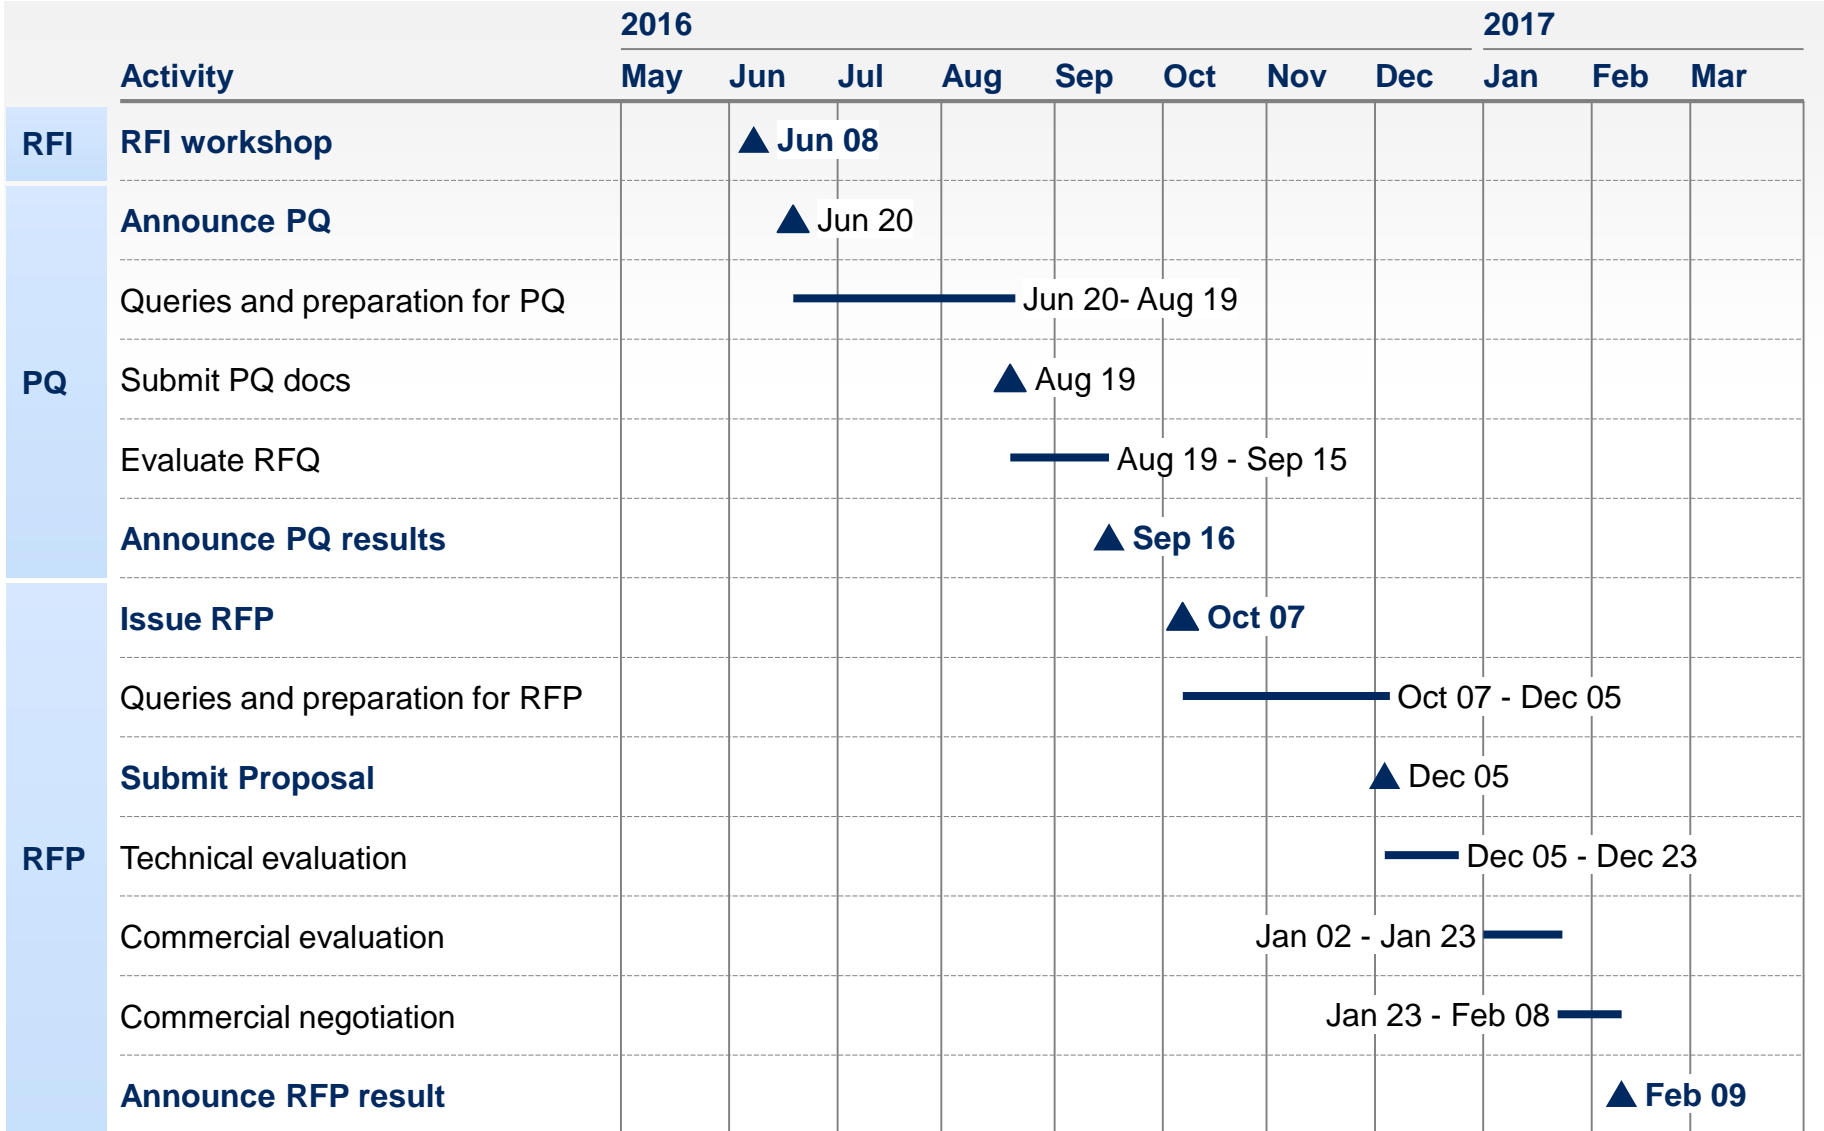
| | Activity | 2016 May | Jun | Jul | Aug | Sep | Oct | Nov | Dec | 2017 Jan | Feb | Mar |
|---|---|---|---|---|---|---|---|---|---|---|---|---|
| RFI | RFI workshop | | Jun 08 | | | | | | | | | |
| PQ | Announce PQ | | Jun 20 | | | | | | | | | |
| | Queries and preparation for PQ | | Jun 20- Aug 19 | | | | | | | | | |
| | Submit PQ docs | | | | Aug 19 | | | | | | | |
| | Evaluate RFQ | | | | Aug 19 - Sep 15 | | | | | | | |
| | Announce PQ results | | | | | Sep 16 | | | | | | |
| RFP | Issue RFP | | | | | | Oct 07 | | | | | |
| | Queries and preparation for RFP | | | | | | Oct 07 - Dec 05 | | | | | |
| | Submit Proposal | | | | | | | | Dec 05 | | | |
| | Technical evaluation | | | | | | | | Dec 05 - Dec 23 | | | |
| | Commercial evaluation | | | | | | | | | Jan 02 - Jan 23 | | |
| | Commercial negotiation | | | | | | | | | Jan 23 - Feb 08 | | |
| | Announce RFP result | | | | | | | | | | Feb 09 | |